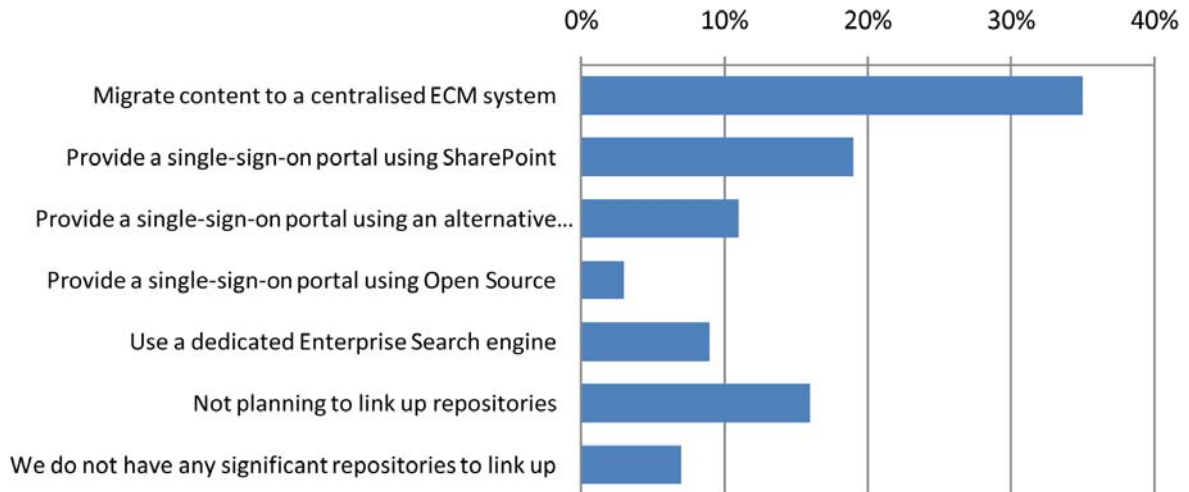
0% 10% 20% 30% 40%

Migrate content to a centralised ECM system

Provide a single-sign-on portal using SharePoint

Provide a single-sign-on portal using an alternative...

Provide a single-sign-on portal using Open Source

Use a dedicated Enterprise Search engine

Not planning to link up repositories

We do not have any significant repositories to link up